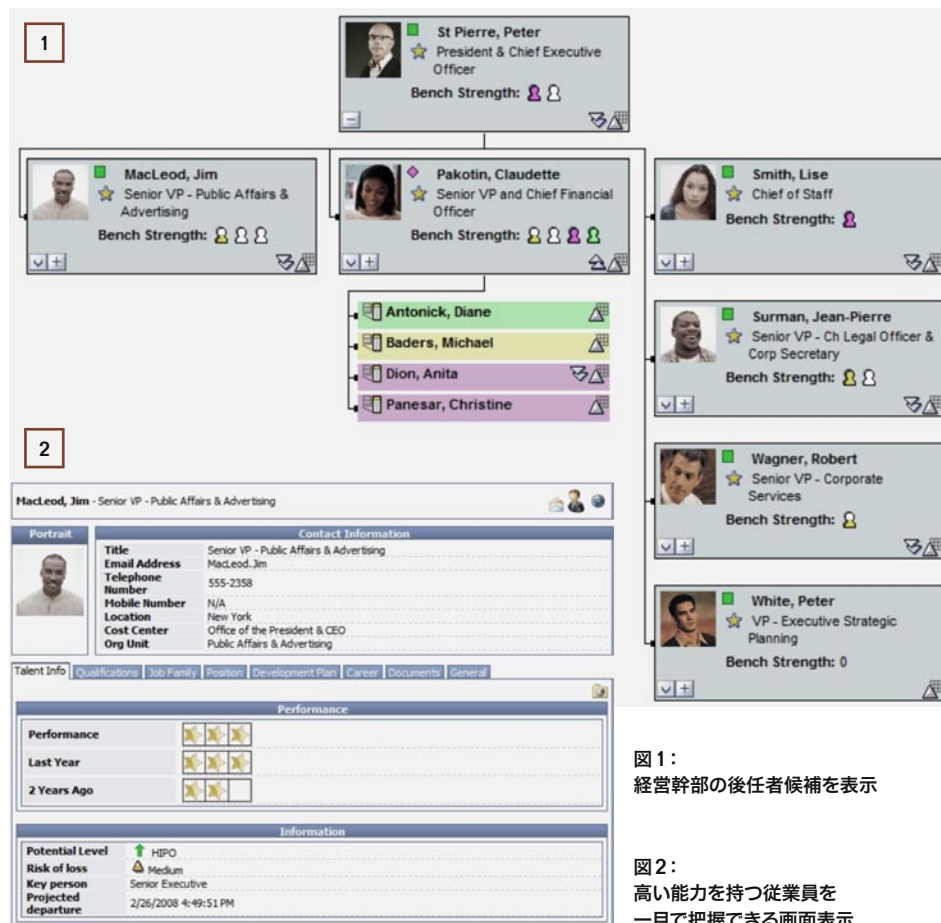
1

St Pierre, Peter
President & Chief Executive Officer
Bench Strength:

MacLeod, Jim
Senior VP - Public Affairs & Advertising
Bench Strength:

Pakotin, Claudette
Senior VP and Chief Financial Officer
Bench Strength:

Smith, Lise
Chief of Staff
Bench Strength:

Antonick, Diane
Baders, Michael
Dion, Anita
Panesar, Christine

Surman, Jean-Pierre
Senior VP - Ch Legal Officer & Corp Secretary
Bench Strength:

Wagner, Robert
Senior VP - Corporate Services
Bench Strength:

White, Peter
VP - Executive Strategic Planning
Bench Strength: 0

2

MacLeod, Jim - Senior VP - Public Affairs & Advertising

Portrait

Contact Information

| | |
|---|---|
| Title | Senior VP - Public Affairs & Advertising |
| Email Address | MacLeod.Jim |
| Telephone Number | 555-2358 |
| Mobile Number | N/A |
| Location | New York |
| Cost Center | Office of the President & CEO |
| Org Unit | Public Affairs & Advertising |

Talent Info | Qualifications | Job Family | Position | Development Plan | Career | Documents | General

Performance

| | |
|---|---|
| Performance | |
| Last Year | |
| 2 Years Ago | |

Information

| | |
|---|---|
| Potential Level | HIPO |
| Risk of loss | Medium |
| Key person | Senior Executive |
| Projected departure | 2/26/2008 4:49:51 PM |

図1:
経営幹部の後任者候補を表示

図2:
高い能力を持つ従業員を
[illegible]